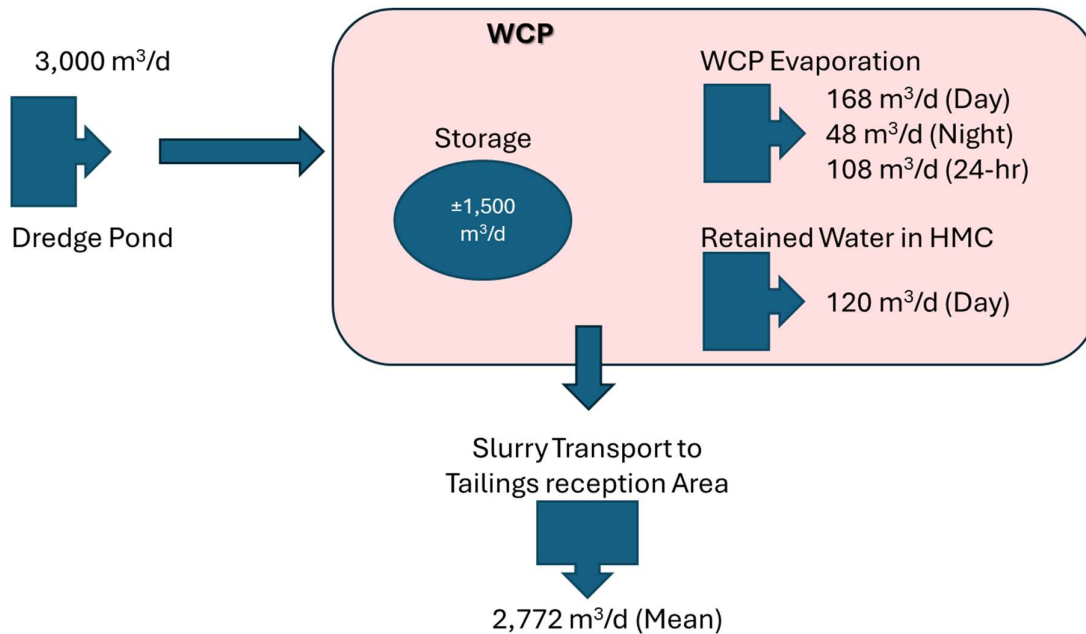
3,000 m$^3$/d

Dredge Pond

WCP

Storage

±1,500 m$^3$/d

WCP Evaporation

168 m$^3$/d (Day)
48 m$^3$/d (Night)
108 m$^3$/d (24-hr)

Retained Water in HMC

120 m$^3$/d (Day)

Slurry Transport to Tailings reception Area

2,772 m$^3$/d (Mean)